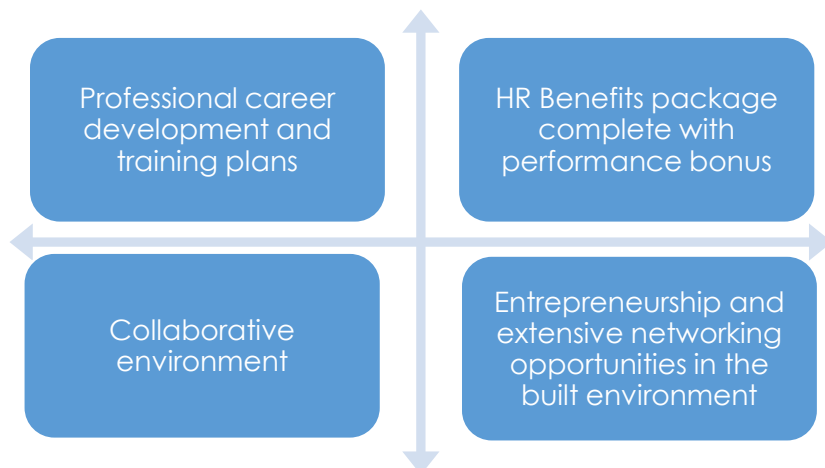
Professional career development and training plans

HR Benefits package complete with performance bonus

Collaborative environment

Entrepreneurship and extensive networking opportunities in the built environment